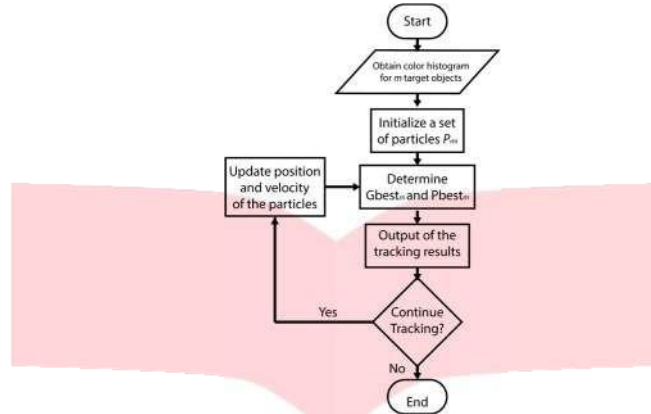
Start

Obtain color histogram for m target objects

Initialize a set of particles $P_{m}$

Update position and velocity of the particles

Determine $Gbest_{m}$ and $Pbest_{m}$

Output of the tracking results

Yes

Continue Tracking?

No

End